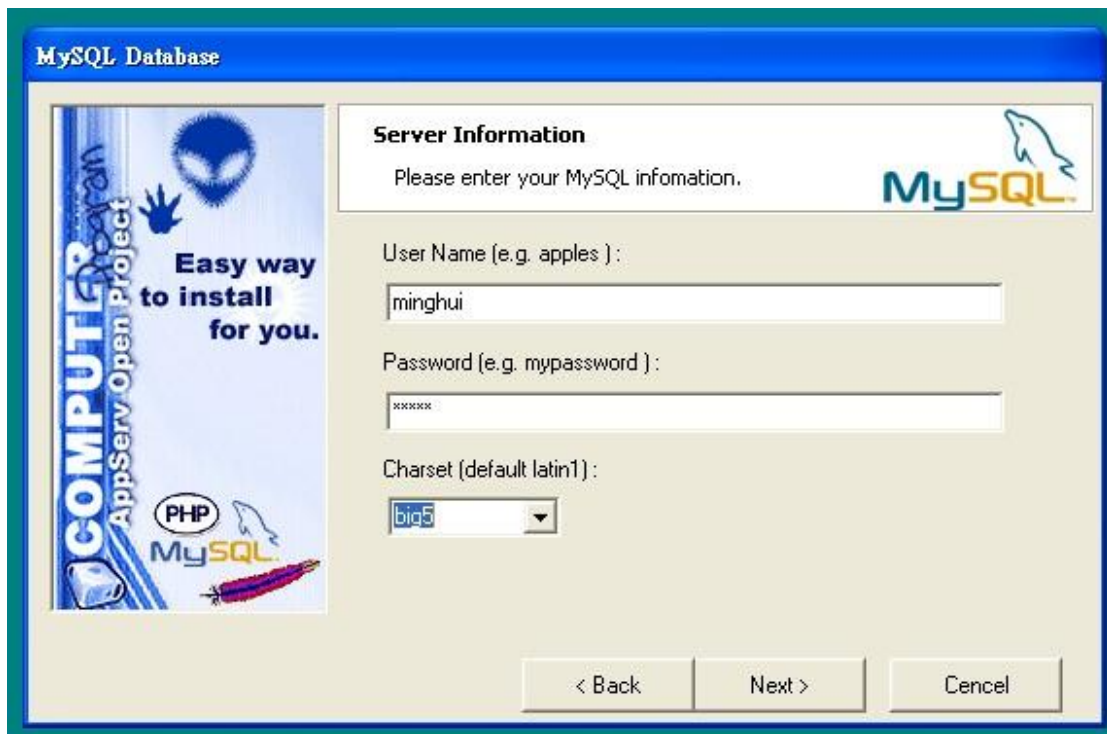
MySQL Database

COMPUTER Program
AppServ Open Project

Easy way to install for you.

PHP
MySQL

Server Information
Please enter your MySQL infomation.

MySQL

User Name (e.g. apples ) :
minghui

Password (e.g. mypassword ) :
*****

Charset (default latin1) :
big5

< Back
Next >
Cencel